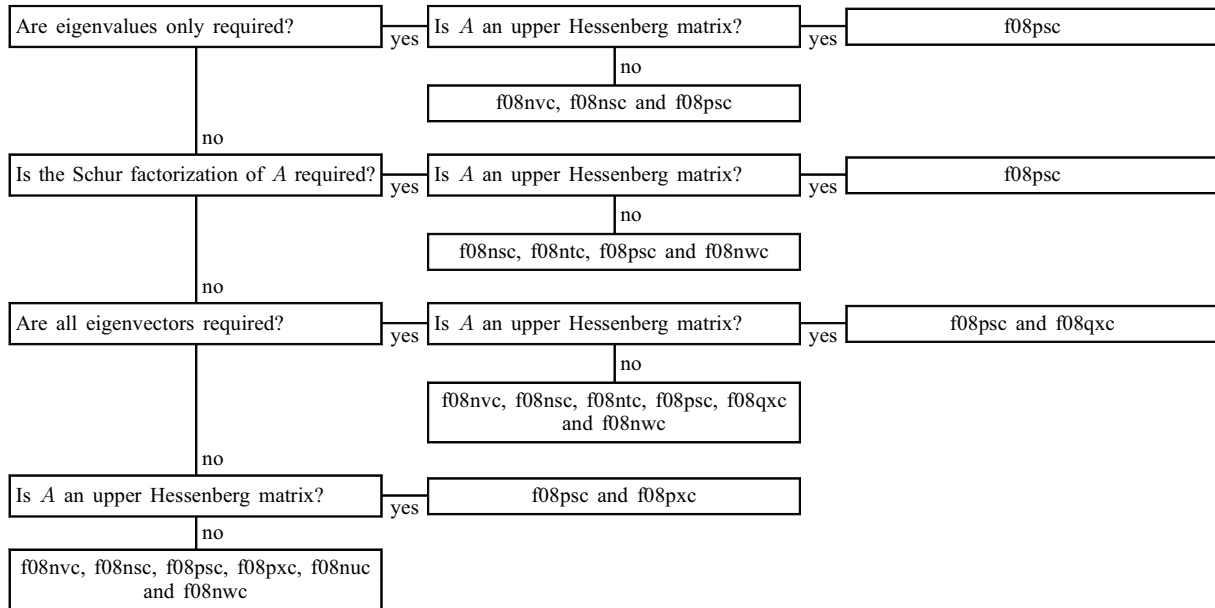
Are eigenvalues only required?

yes

Is $A$ an upper Hessenberg matrix?

yes

f08psc

no

f08nvc, f08nsc and f08psc

no

Is the Schur factorization of $A$ required?

yes

Is $A$ an upper Hessenberg matrix?

yes

f08psc

no

f08nsc, f08ntc, f08psc and f08nwc

no

Are all eigenvectors required?

yes

Is $A$ an upper Hessenberg matrix?

yes

f08psc and f08qxc

no

f08nvc, f08nsc, f08ntc, f08psc, f08qxc and f08nwc

no

Is $A$ an upper Hessenberg matrix?

yes

f08psc and f08pxc

no

f08nvc, f08nsc, f08psc, f08pxc, f08nuc and f08nwc